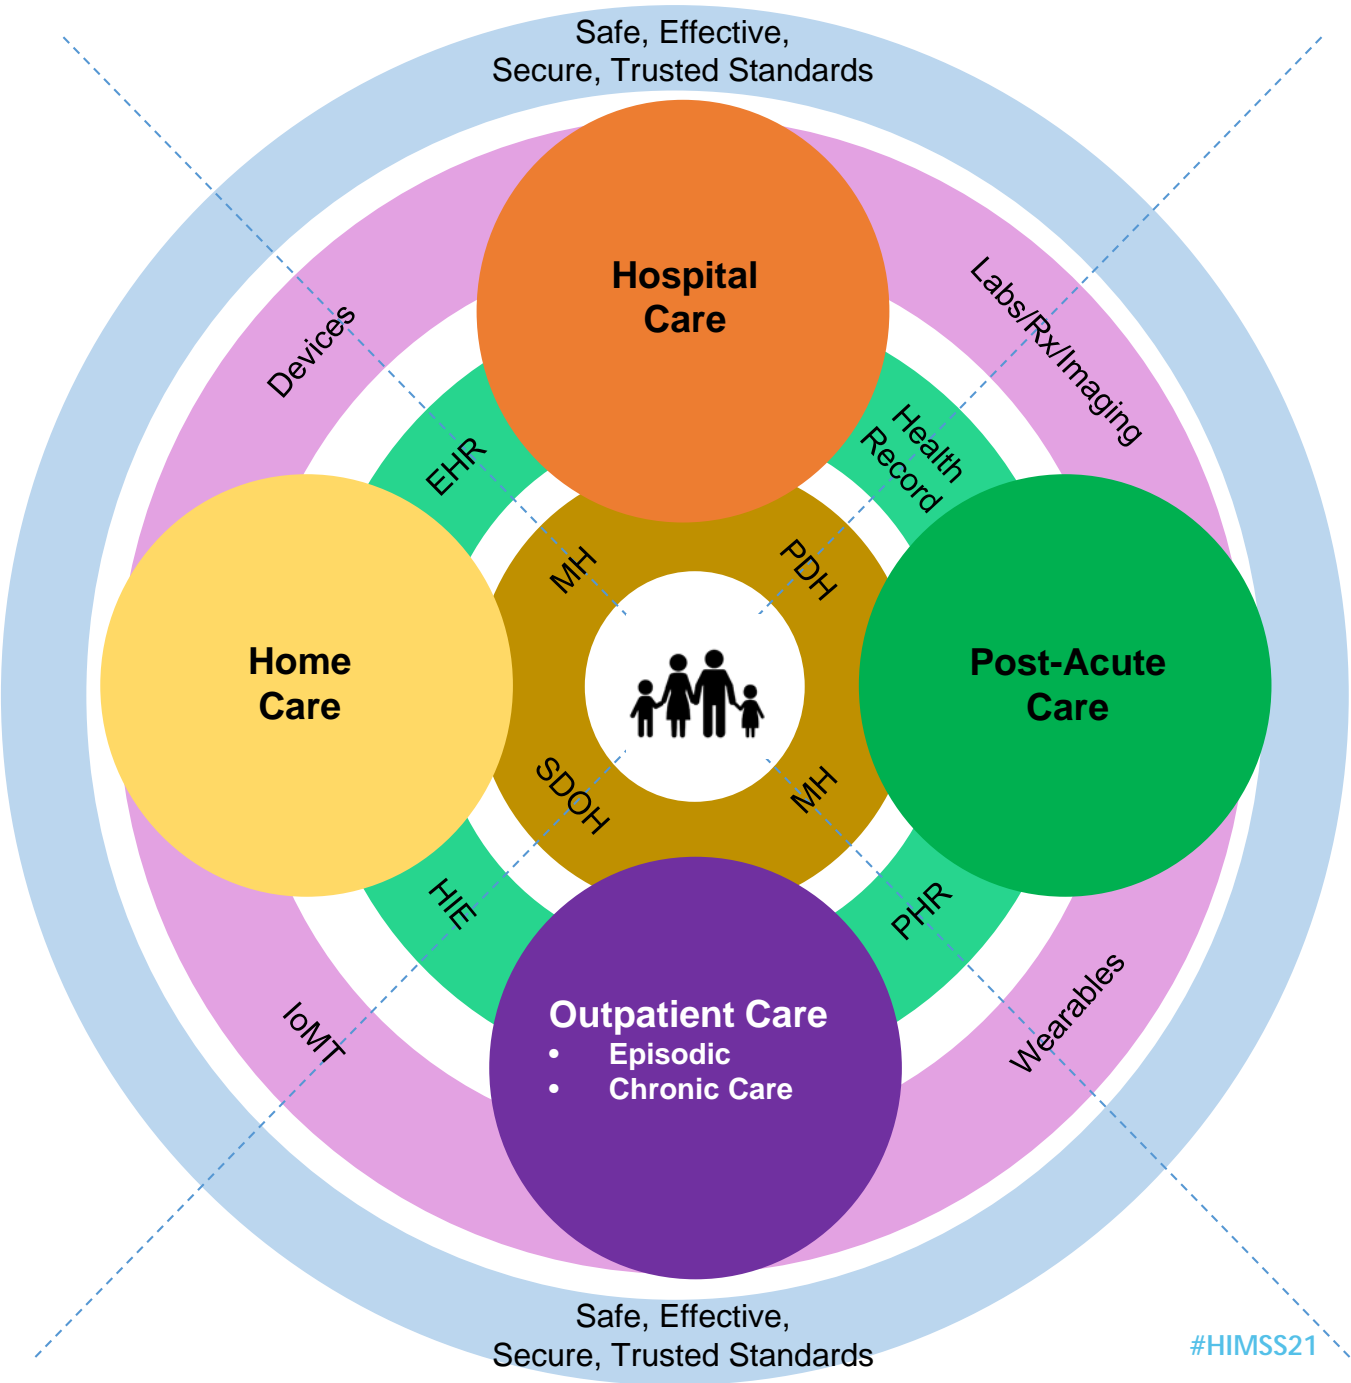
Safe, Effective, Secure, Trusted Standards

Devices

Labs/Rx/Imaging

Hospital Care

EHR

Health Record

MH

PDH

Home Care

Post-Acute Care

SDOH

MH

HIE

PHR

IoMT

Wearables

Outpatient Care
• Episodic
• Chronic Care

Safe, Effective, Secure, Trusted Standards

#HIMSS21